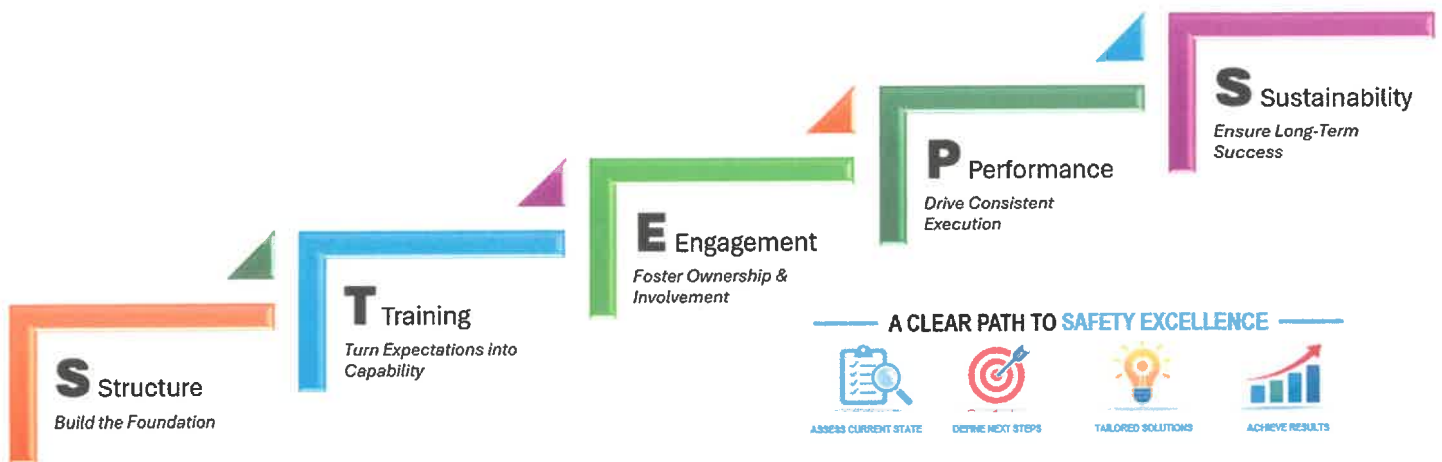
S Sustainability
Ensure Long-Term Success

P Performance
Drive Consistent Execution

E Engagement
Foster Ownership & Involvement

T Training
Turn Expectations into Capability

S Structure
Build the Foundation

A CLEAR PATH TO SAFETY EXCELLENCE

ASSESS CURRENT STATE

DEFINE NEXT STEPS

TAILORED SOLUTIONS

ACHIEVE RESULTS